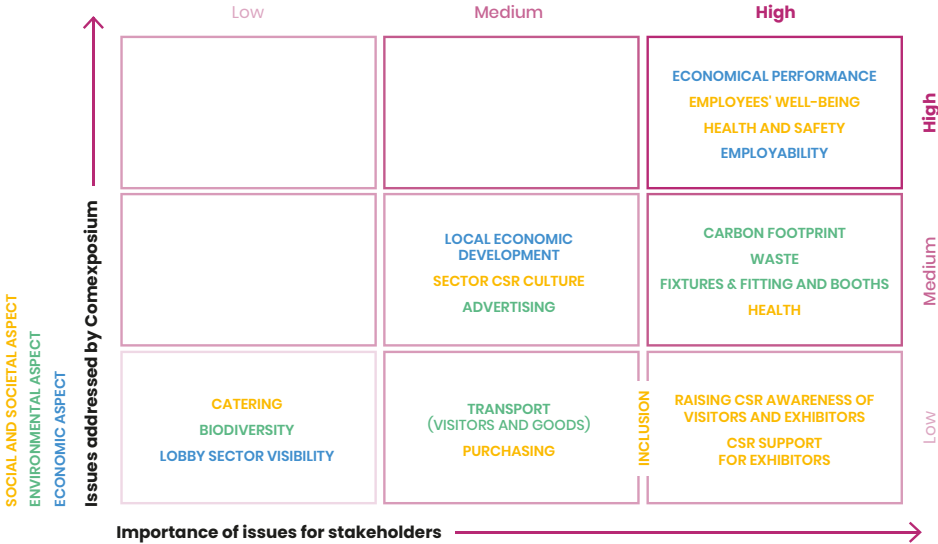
Low
Medium
High

ECONOMICAL PERFORMANCE
EMPLOYEES' WELL-BEING
HEALTH AND SAFETY
EMPLOYABILITY

High

LOCAL ECONOMIC DEVELOPMENT
SECTOR CSR CULTURE
ADVERTISING

CARBON FOOTPRINT
WASTE
FIXTURES & FITTING AND BOOTHS
HEALTH

Medium

CATERING
BIODIVERSITY
LOBBY SECTOR VISIBILITY

TRANSPORT (VISITORS AND GOODS)
PURCHASING

INCLUSION

RAISING CSR AWARENESS OF VISITORS AND EXHIBITORS
CSR SUPPORT FOR EXHIBITORS

Low

Issues addressed by Comexposium

SOCIAL AND SOCIETAL ASPECT
ENVIRONMENTAL ASPECT
ECONOMIC ASPECT

Importance of issues for stakeholders